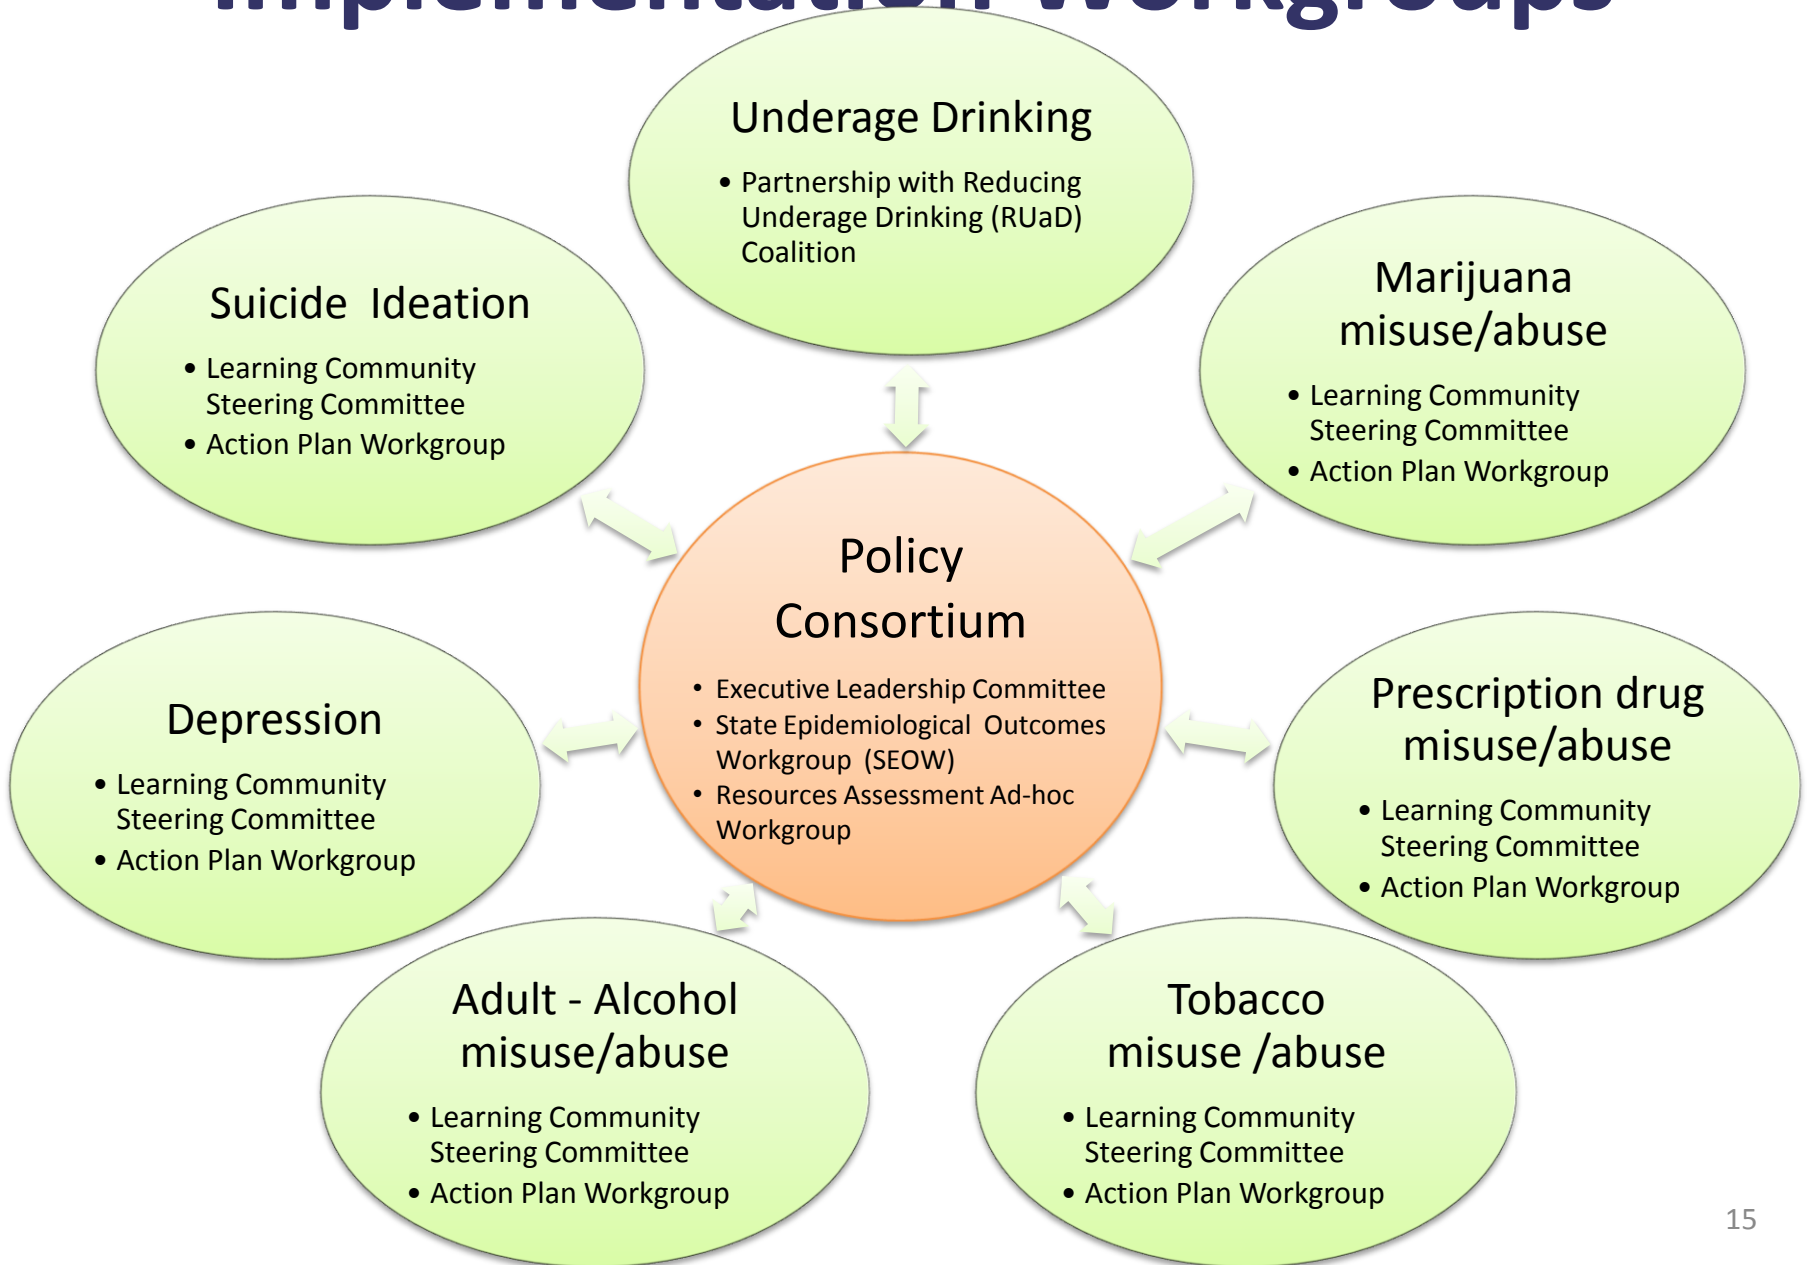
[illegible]

Underage Drinking

- Partnership with Reducing Underage Drinking (RUaD) Coalition

Suicide Ideation

- Learning Community Steering Committee
- Action Plan Workgroup

Marijuana misuse/abuse

- Learning Community Steering Committee
- Action Plan Workgroup

Policy Consortium

- Executive Leadership Committee
- State Epidemiological Outcomes Workgroup (SEOW)
- Resources Assessment Ad-hoc Workgroup

Depression

- Learning Community Steering Committee
- Action Plan Workgroup

Prescription drug misuse/abuse

- Learning Community Steering Committee
- Action Plan Workgroup

Adult - Alcohol misuse/abuse

- Learning Community Steering Committee
- Action Plan Workgroup

Tobacco misuse /abuse

- Learning Community Steering Committee
- Action Plan Workgroup

15